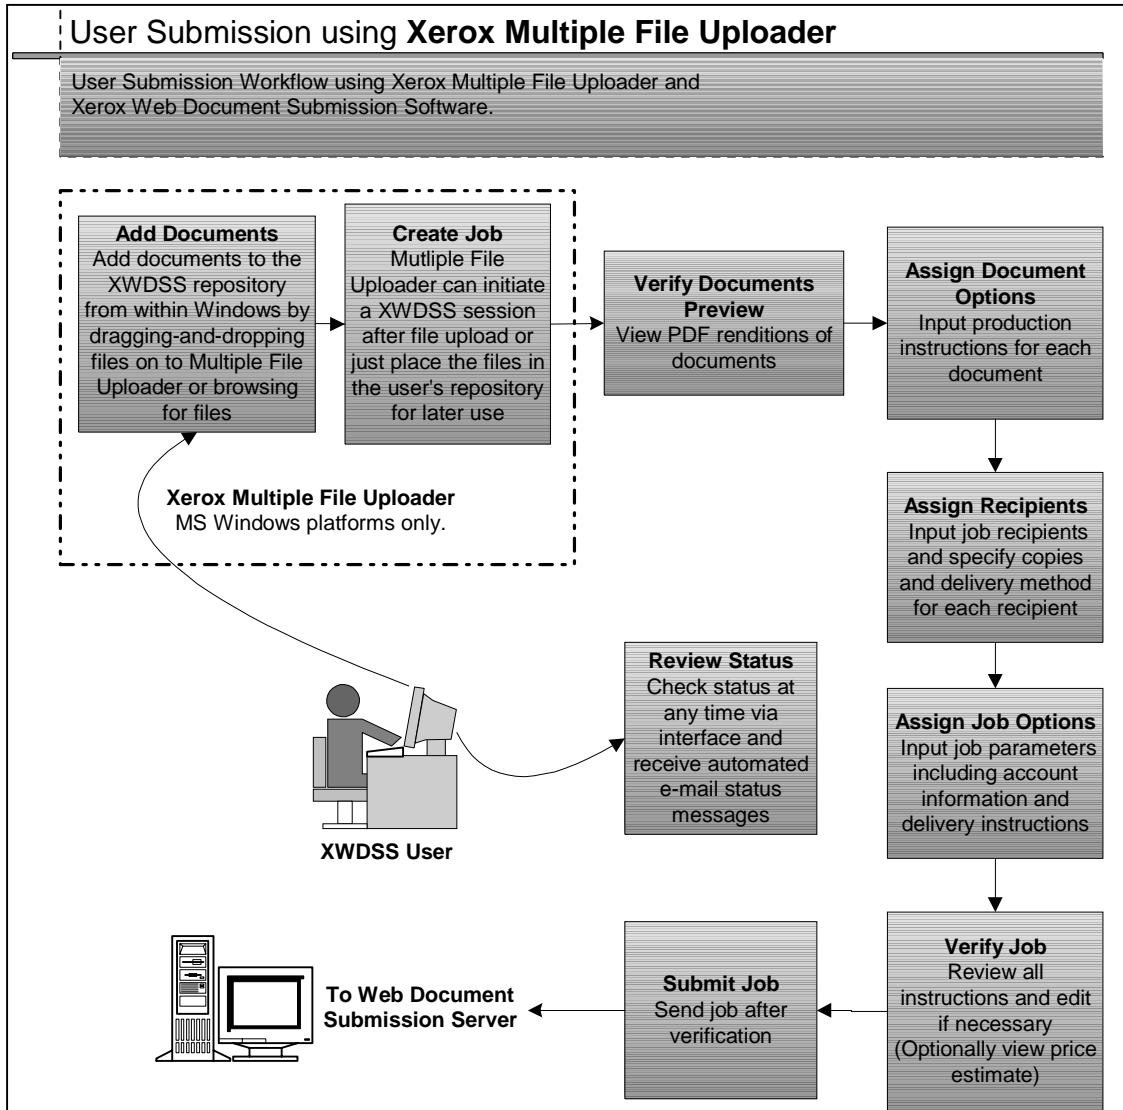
User Submission using **Xerox Multiple File Uploader**

User Submission Workflow using Xerox Multiple File Uploader and Xerox Web Document Submission Software.

**Add Documents**
Add documents to the XWDSS repository from within Windows by dragging-and-dropping files on to Multiple File Uploader or browsing for files

**Create Job**
Mutliple File Uploader can initiate a XWDSS session after file upload or just place the files in the user's repository for later use

**Xerox Multiple File Uploader**
MS Windows platforms only.

**Verify Documents Preview**
View PDF renditions of documents

**Assign Document Options**
Input production instructions for each document

**Assign Recipients**
Input job recipients and specify copies and delivery method for each recipient

**Review Status**
Check status at any time via interface and receive automated e-mail status messages

**XWDSS User**

**Assign Job Options**
Input job parameters including account information and delivery instructions

**Verify Job**
Review all instructions and edit if necessary (Optionally view price estimate)

**Submit Job**
Send job after verification

**To Web Document Submission Server**